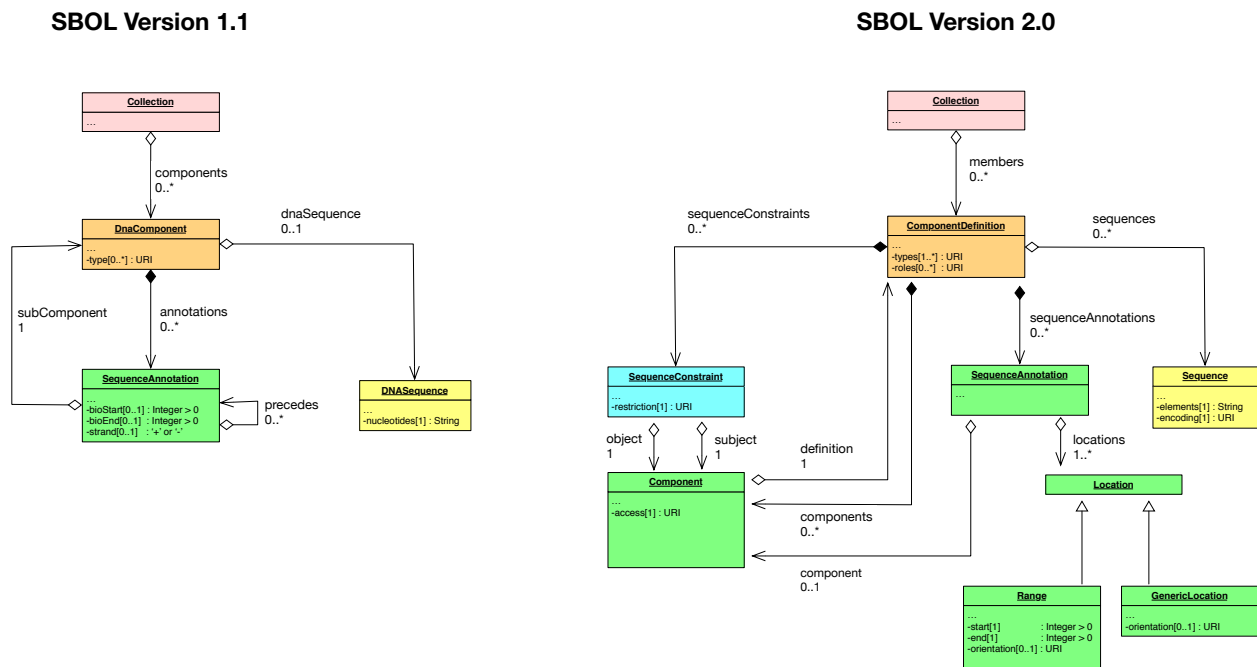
SBOL Version 1.1

Collection
...

components
0..*

DnaComponent
...
-type[0..*] : URI

dnaSequence
0..1

subComponent
1

annotations
0..*

SequenceAnnotation
...
-bioStart[0..1] : Integer > 0
-bioEnd[0..1] : Integer > 0
-strand[0..1] : '+' or '-'

precedes
0..*

DNASequence
...
-nucleotides[1] : String

SBOL Version 2.0

Collection
...

members
0..*

sequenceConstraints
0..*

ComponentDefinition
...
-types[1..*] : URI
-roles[0..*] : URI

sequences
0..*

sequenceAnnotations
0..*

SequenceConstraint
...
-restriction[1] : URI

SequenceAnnotation
...

Sequence
...
-elements[1] : String
-encoding[1] : URI

object
1

subject
1

definition
1

locations
1..*

Component
...
-access[1] : URI

Location

components
0..*

component
0..1

Range
...
-start[1] : Integer > 0
-end[1] : Integer > 0
-orientation[0..1] : URI

GenericLocation
...
-orientation[0..1] : URI